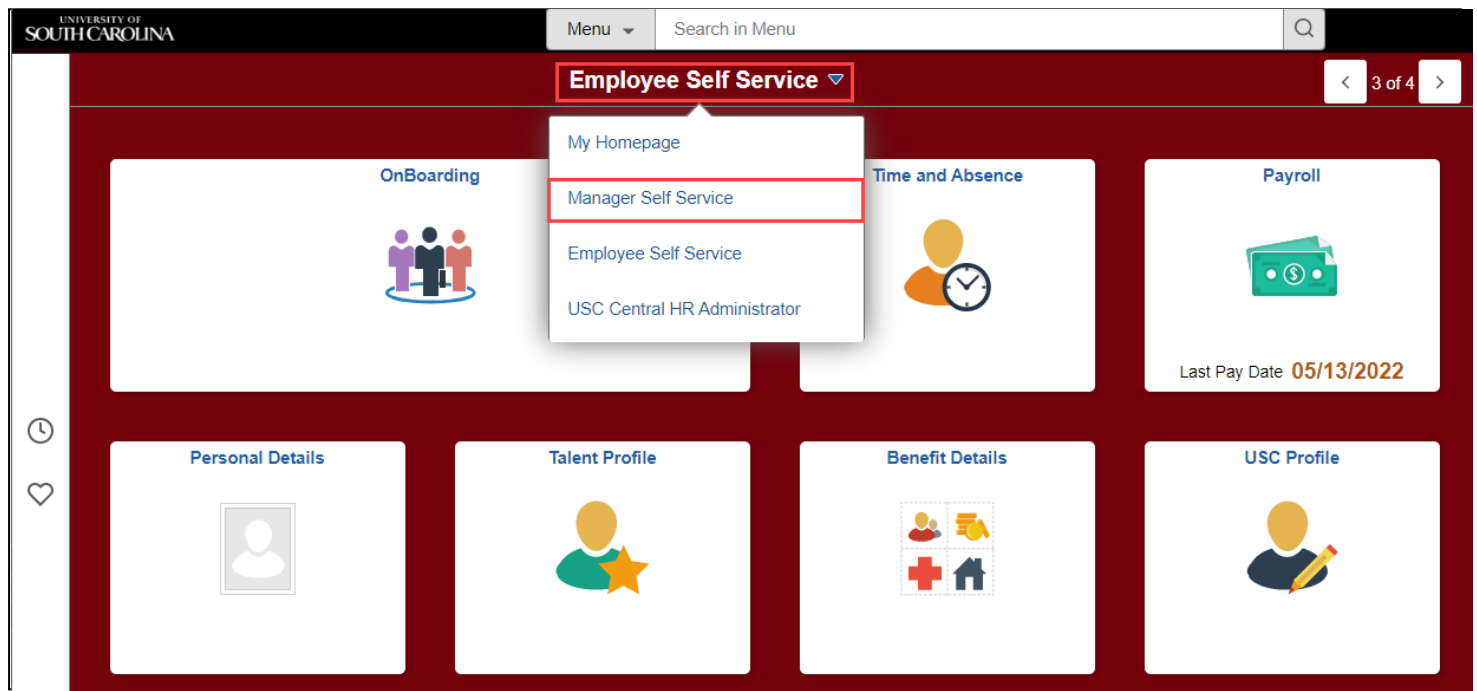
UNIVERSITY OF SOUTH CAROLINA

Menu

Search in Menu

Employee Self Service

3 of 4

My Homepage

Manager Self Service

Employee Self Service

USC Central HR Administrator

OnBoarding

Time and Absence

Payroll

Last Pay Date 05/13/2022

Personal Details

Talent Profile

Benefit Details

USC Profile